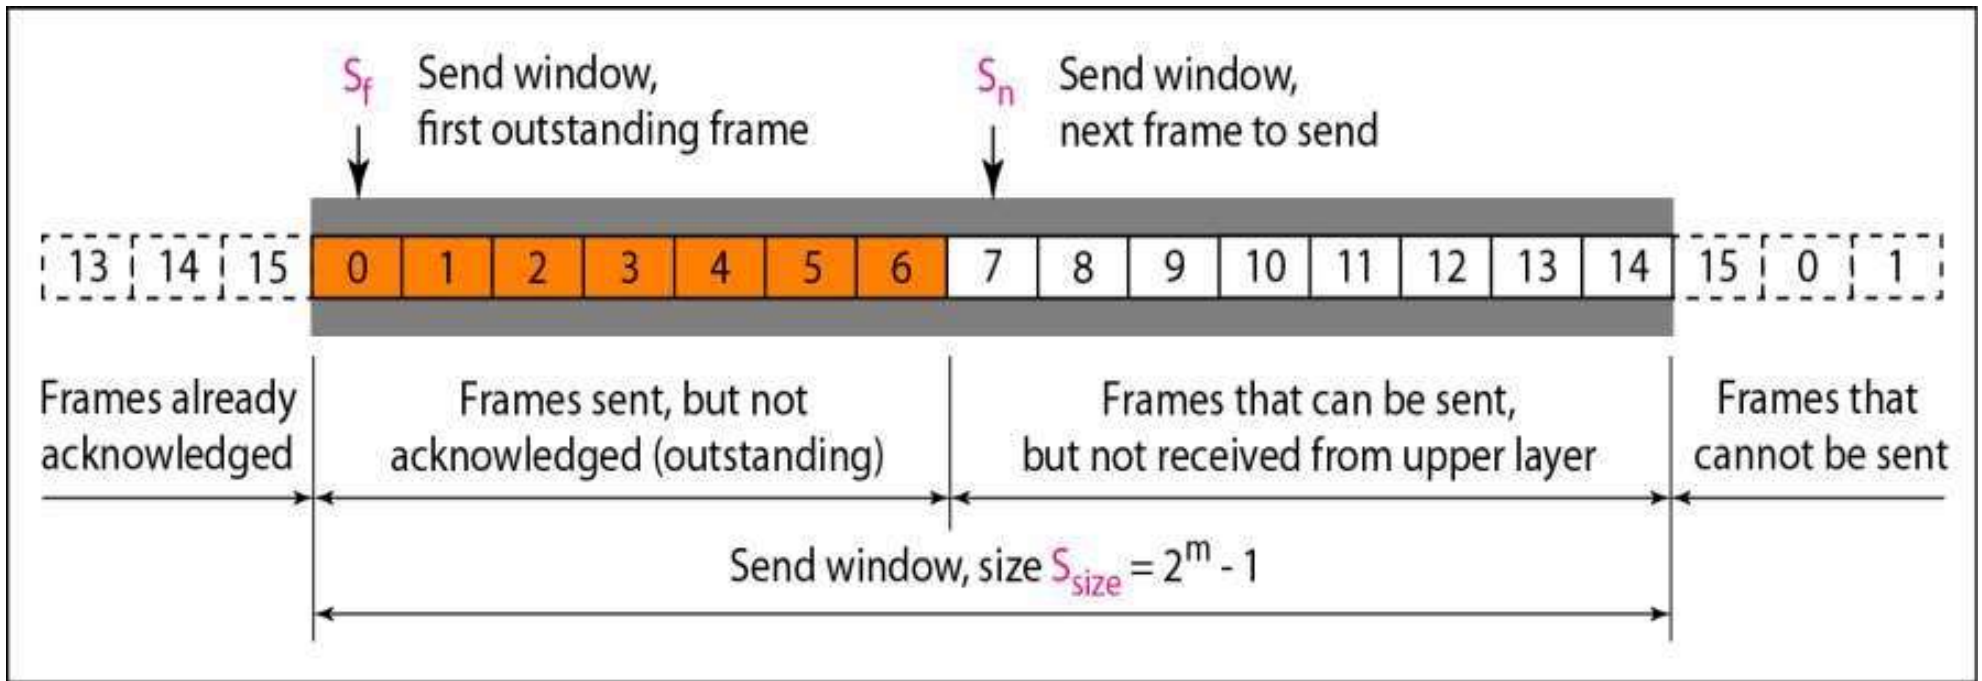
$S_f$ Send window, first outstanding frame

$S_n$ Send window, next frame to send

| 13 | 14 | 15 | 0 | 1 | 2 | 3 | 4 | 5 | 6 | 7 | 8 | 9 | 10 | 11 | 12 | 13 | 14 | 15 | 0 | 1 |
|---|---|---|---|---|---|---|---|---|---|---|---|---|---|---|---|---|---|---|---|---|

Frames already acknowledged

Frames sent, but not acknowledged (outstanding)

Frames that can be sent, but not received from upper layer

Frames that cannot be sent

Send window, size $S_{size} = 2^m - 1$